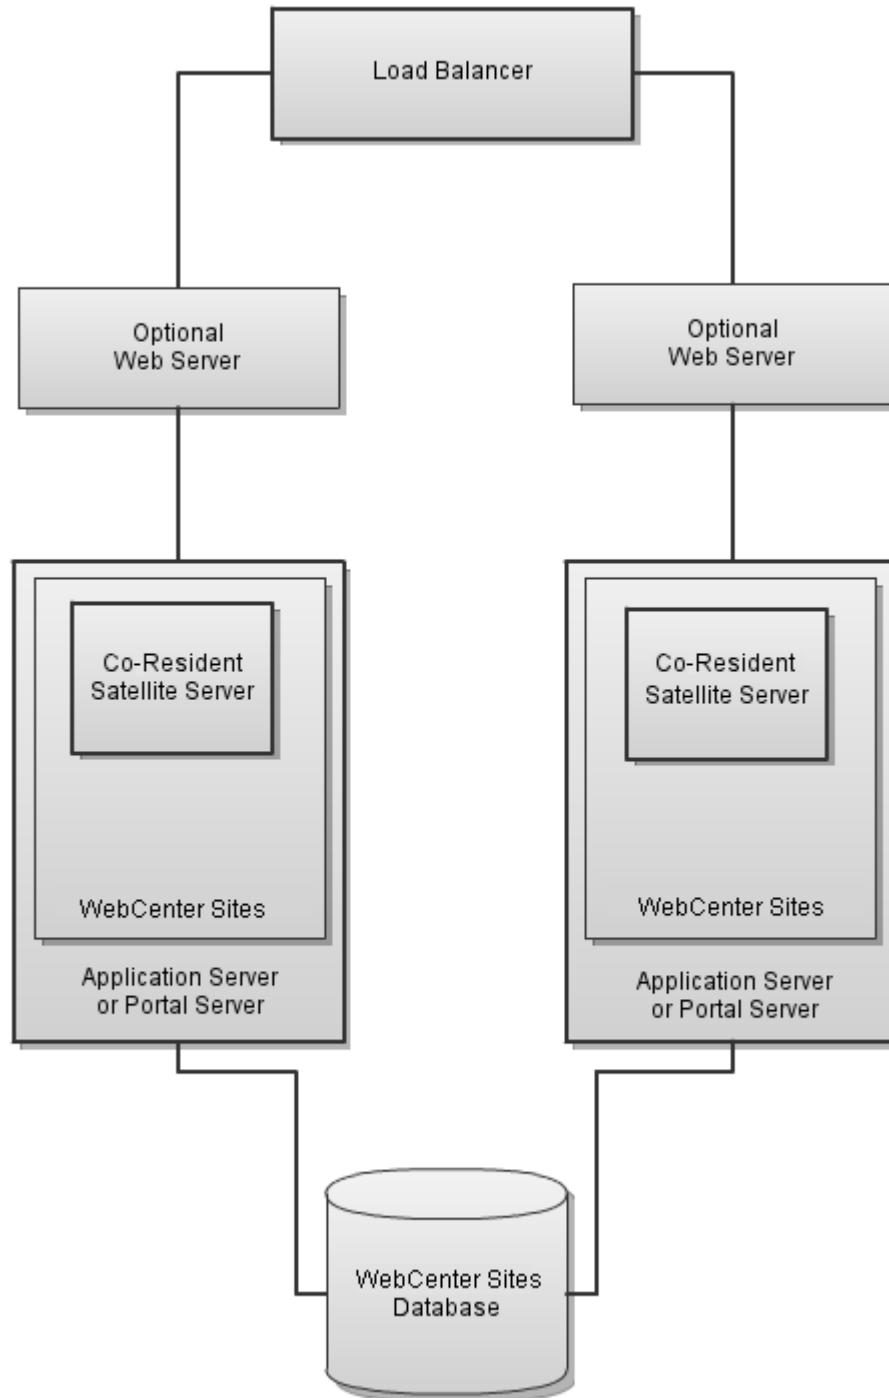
Load Balancer

Optional
Web Server

Optional
Web Server

Co-Resident
Satellite Server

WebCenter Sites

Application Server
or Portal Server

Co-Resident
Satellite Server

WebCenter Sites

Application Server
or Portal Server

WebCenter Sites
Database